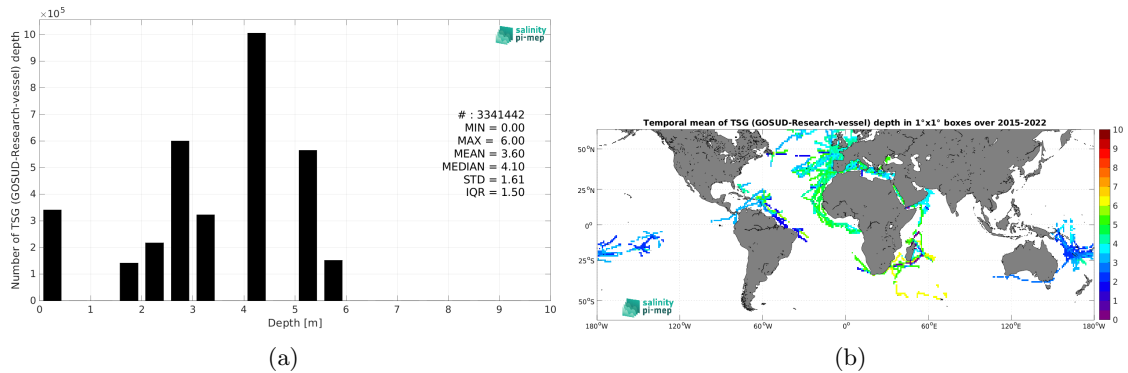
$\times10^5$

Number of TSG (GOSUD-Research-vessel) depth

10
9
8
7
6
5
4
3
2
1
0

0 1 2 3 4 5 6 7 8 9 10

Depth [m]

salinity
pi-mep

# : 3341442
MIN = 0.00
MAX = 6.00
MEAN = 3.60
MEDIAN = 4.10
STD = 1.61
IQR = 1.50

(a)

Temporal mean of TSG (GOSUD-Research-vessel) depth in 1°x1° boxes over 2015-2022

50°N
25°N
0°
25°S
50°S

180°W 120°W 60°W 0° 60°E 120°E 180°W

10
9
8
7
6
5
4
3
2
1
0

salinity
pi-mep

(b)